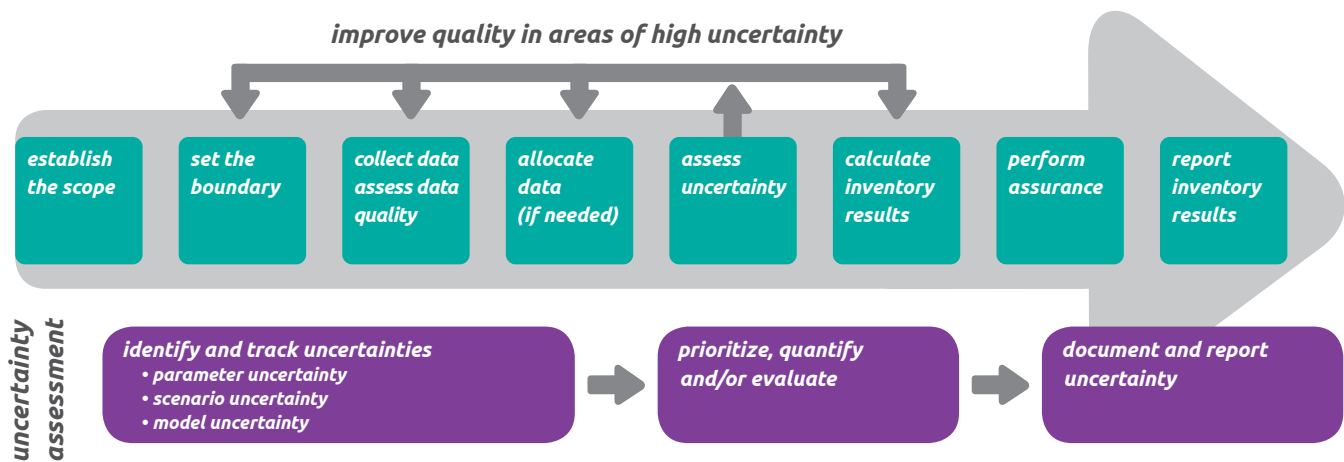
improve quality in areas of high uncertainty

establish the scope

set the boundary

collect data assess data quality

allocate data (if needed)

assess uncertainty

calculate inventory results

perform assurance

report inventory results

uncertainty assessment

identify and track uncertainties
• parameter uncertainty
• scenario uncertainty
• model uncertainty

prioritize, quantify and/or evaluate

document and report uncertainty